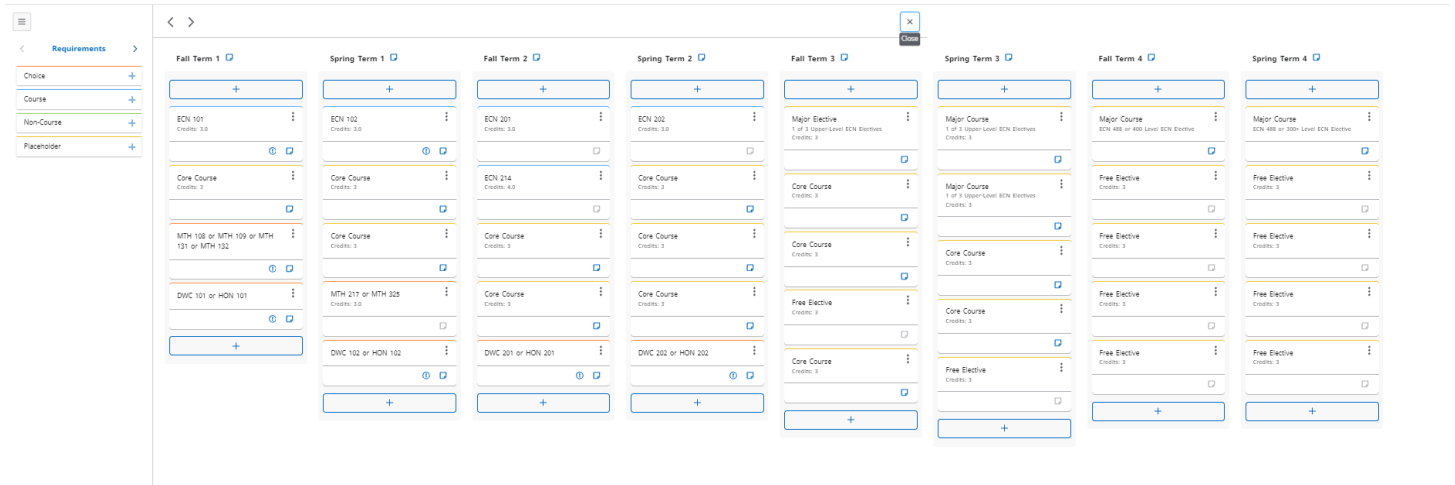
Requirements

Choice +
Course +
Non-Course +
Placeholder +

Close

Fall Term 1
+
ECN 101
Credits: 3.0
Core Course
Credits: 3
MTH 108 or MTH 109 or MTH 131 or MTH 132
DWC 101 or HON 101
+

Spring Term 1
+
ECN 102
Credits: 3.0
Core Course
Credits: 3
Core Course
Credits: 3
MTH 217 or MTH 325
Credits: 3.0
DWC 102 or HON 102
+

Fall Term 2
+
ECN 201
Credits: 3.0
ECN 214
Credits: 4.0
Core Course
Credits: 3
Core Course
Credits: 3
DWC 201 or HON 201
+

Spring Term 2
+
ECN 202
Credits: 3.0
Core Course
Credits: 3
Core Course
Credits: 3
Core Course
Credits: 3
DWC 202 or HON 202
+

Fall Term 3
+
Major Elective
1 of 3 Upper-Level ECN Electives
Credits: 3
Core Course
Credits: 3
Core Course
Credits: 3
Free Elective
Credits: 3
Core Course
Credits: 3
+

Spring Term 3
+
Major Course
1 of 3 Upper-Level ECN Electives
Credits: 3
Major Course
1 of 3 Upper-Level ECN Electives
Credits: 3
Core Course
Credits: 3
Core Course
Credits: 3
Free Elective
Credits: 3
+

Fall Term 4
+
Major Course
ECN 488 or 400 Level ECN Elective
Free Elective
Credits: 3
Free Elective
Credits: 3
Free Elective
Credits: 3
Free Elective
Credits: 3
+

Spring Term 4
+
Major Course
ECN 488 or 300+ Level ECN Elective
Free Elective
Credits: 3
Free Elective
Credits: 3
Free Elective
Credits: 3
Free Elective
Credits: 3
+